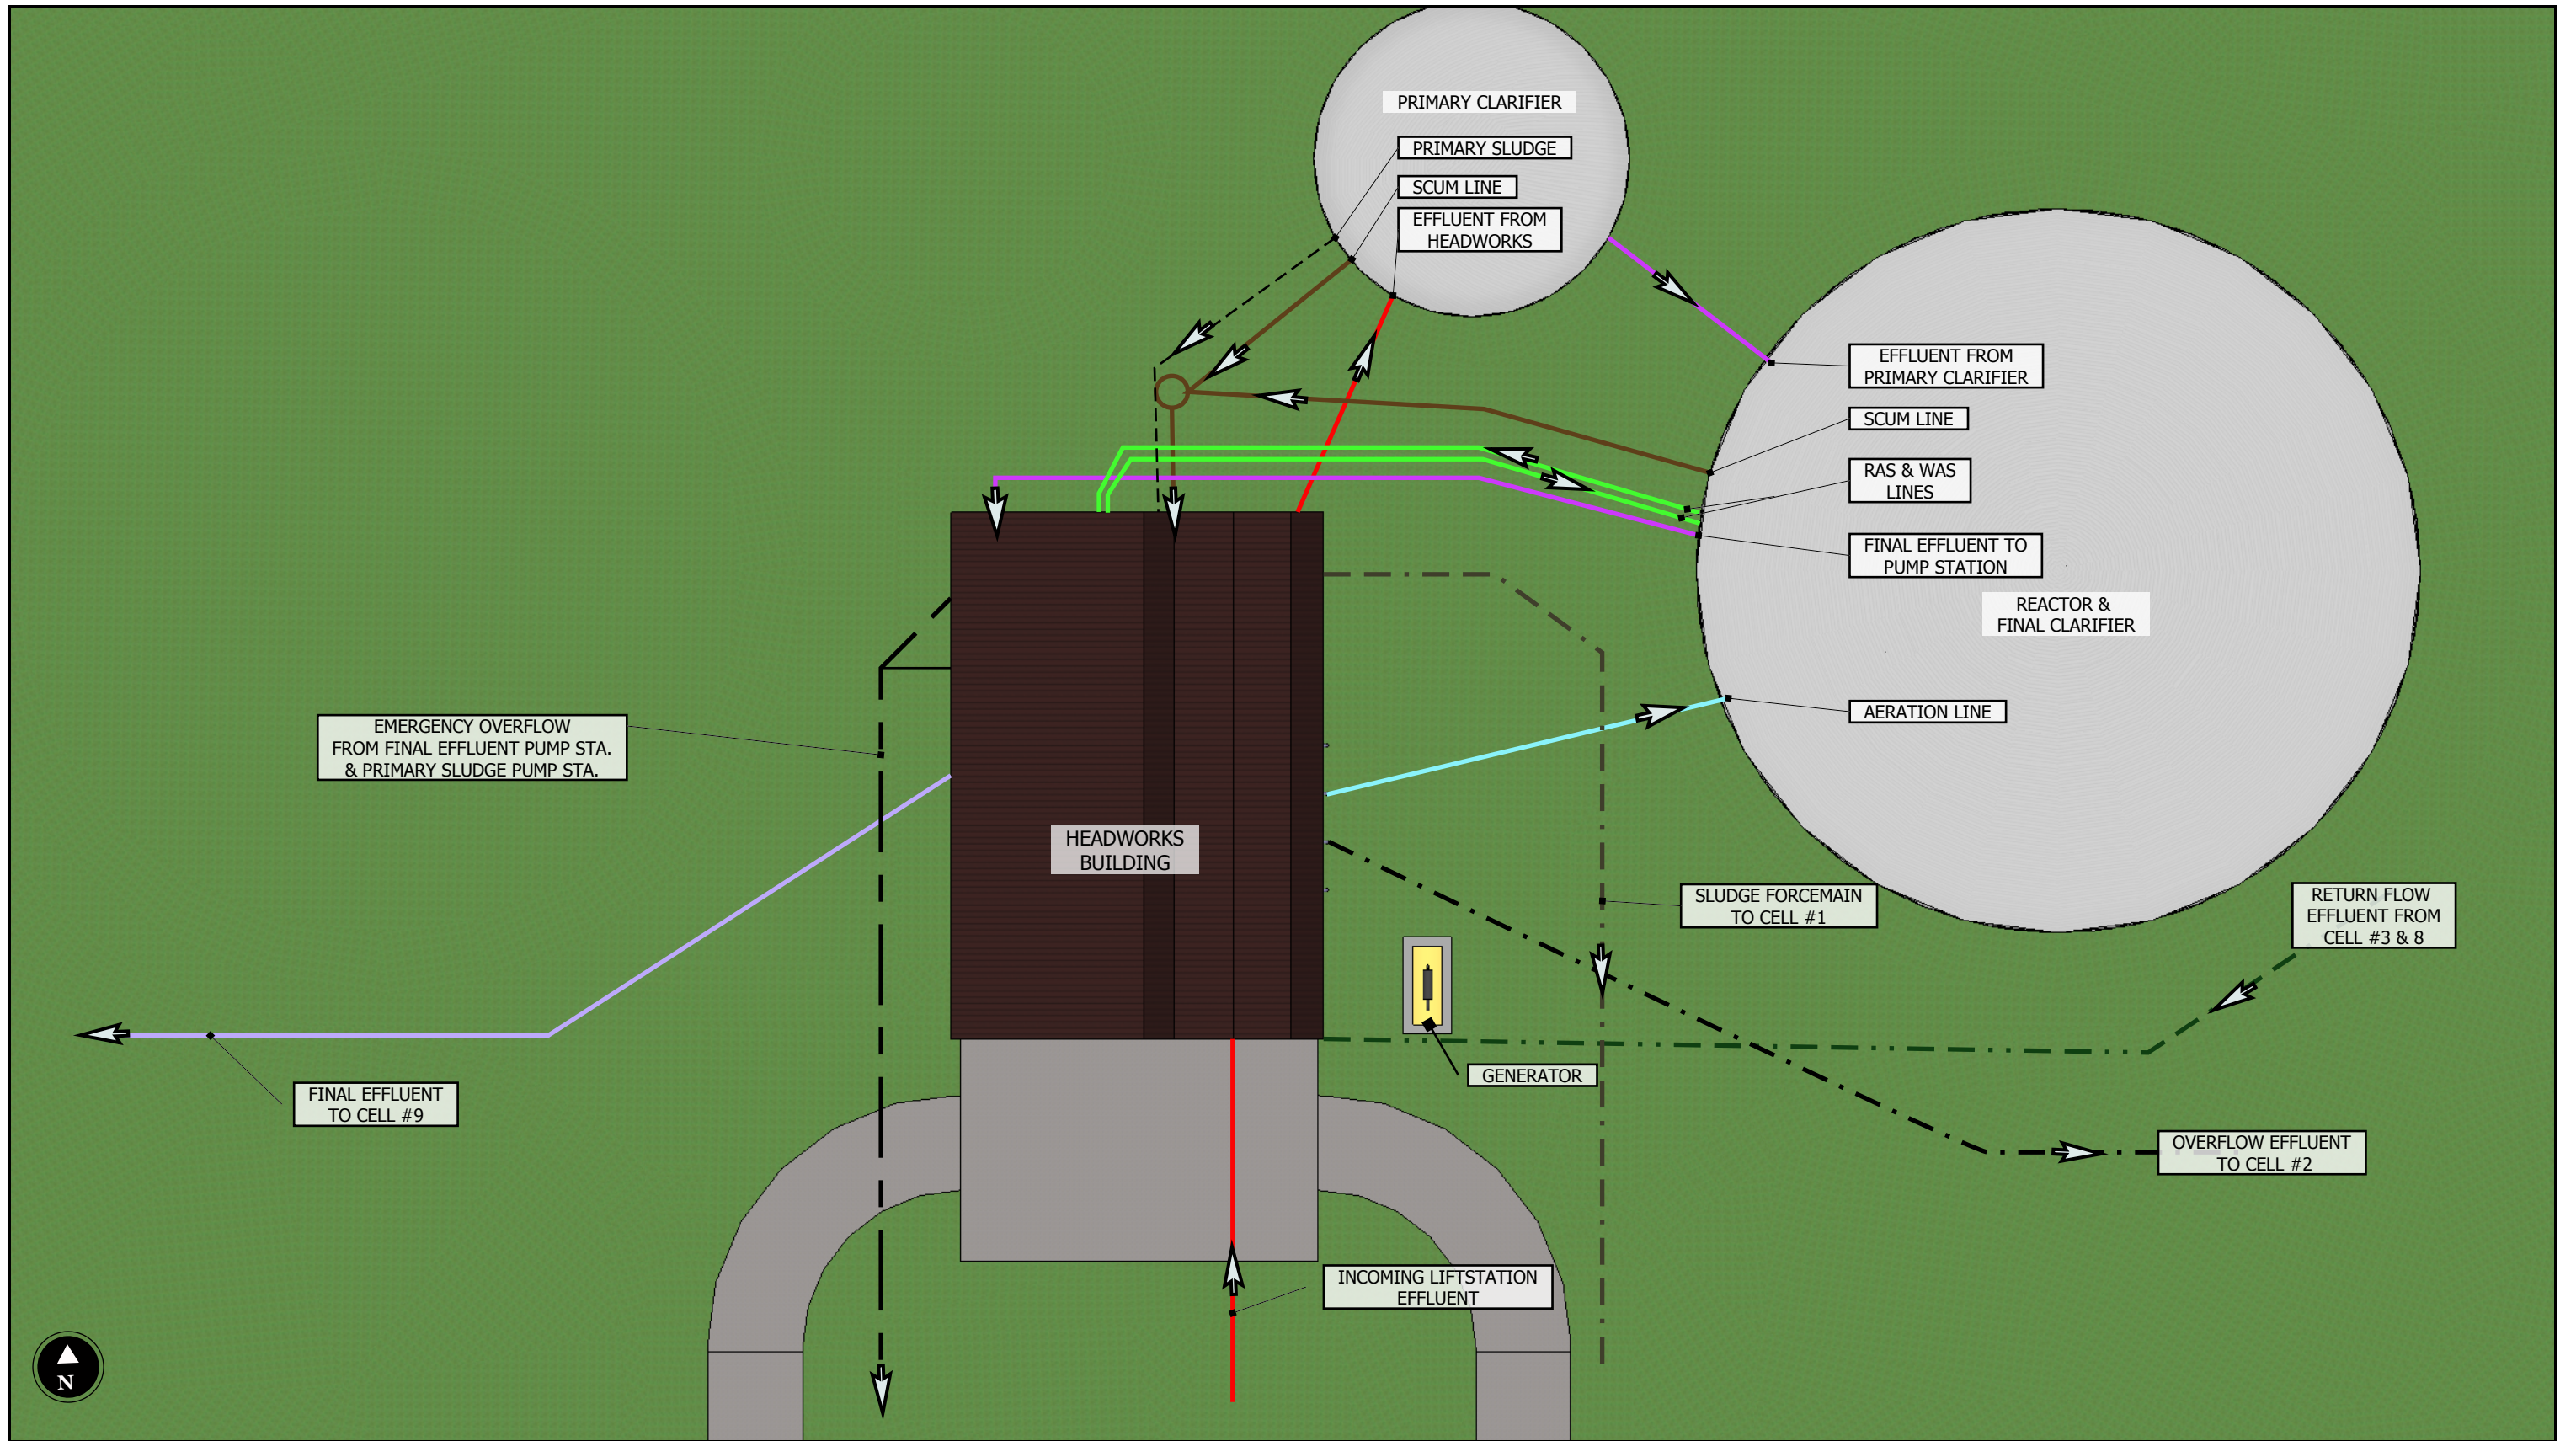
PRIMARY CLARIFIER

PRIMARY SLUDGE

SCUM LINE

EFFLUENT FROM HEADWORKS

EFFLUENT FROM PRIMARY CLARIFIER

SCUM LINE

RAS & WAS LINES

FINAL EFFLUENT TO PUMP STATION

REACTOR & FINAL CLARIFIER

AERATION LINE

EMERGENCY OVERFLOW FROM FINAL EFFLUENT PUMP STA. & PRIMARY SLUDGE PUMP STA.

HEADWORKS BUILDING

SLUDGE FORCEMAIN TO CELL #1

RETURN FLOW EFFLUENT FROM CELL #3 & 8

GENERATOR

FINAL EFFLUENT TO CELL #9

OVERFLOW EFFLUENT TO CELL #2

INCOMING LIFTSTATION EFFLUENT

N